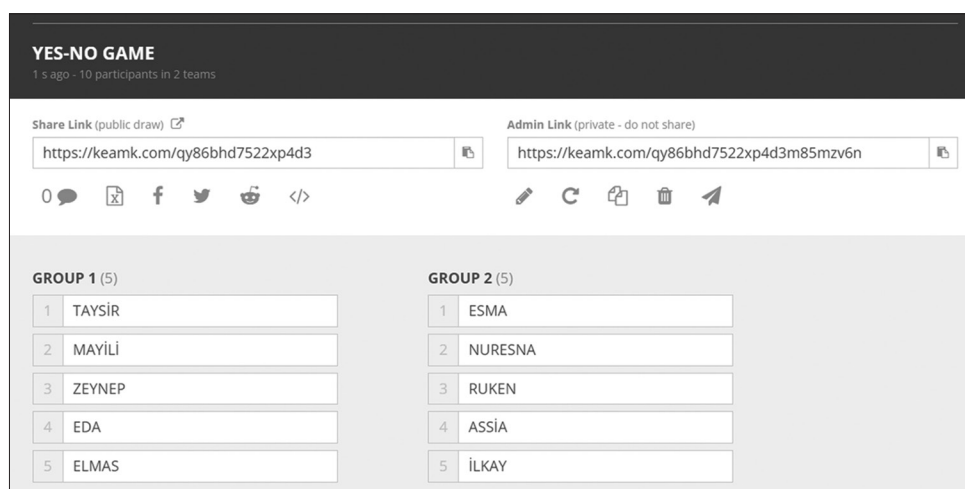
YES-NO GAME
1 s ago - 10 participants in 2 teams

Share Link (public draw)
https://keamk.com/qy86bhd7522xp4d3

Admin Link (private - do not share)
https://keamk.com/qy86bhd7522xp4d3m85mzv6n

0

GROUP 1 (5)

| | |
|---|---|
| 1 | TAYSİR |
| 2 | MAYİLİ |
| 3 | ZEYNEP |
| 4 | EDA |
| 5 | ELMAS |

GROUP 2 (5)

| | |
|---|---|
| 1 | ESMA |
| 2 | NURESNA |
| 3 | RUKEN |
| 4 | ASSİA |
| 5 | İLKAY |